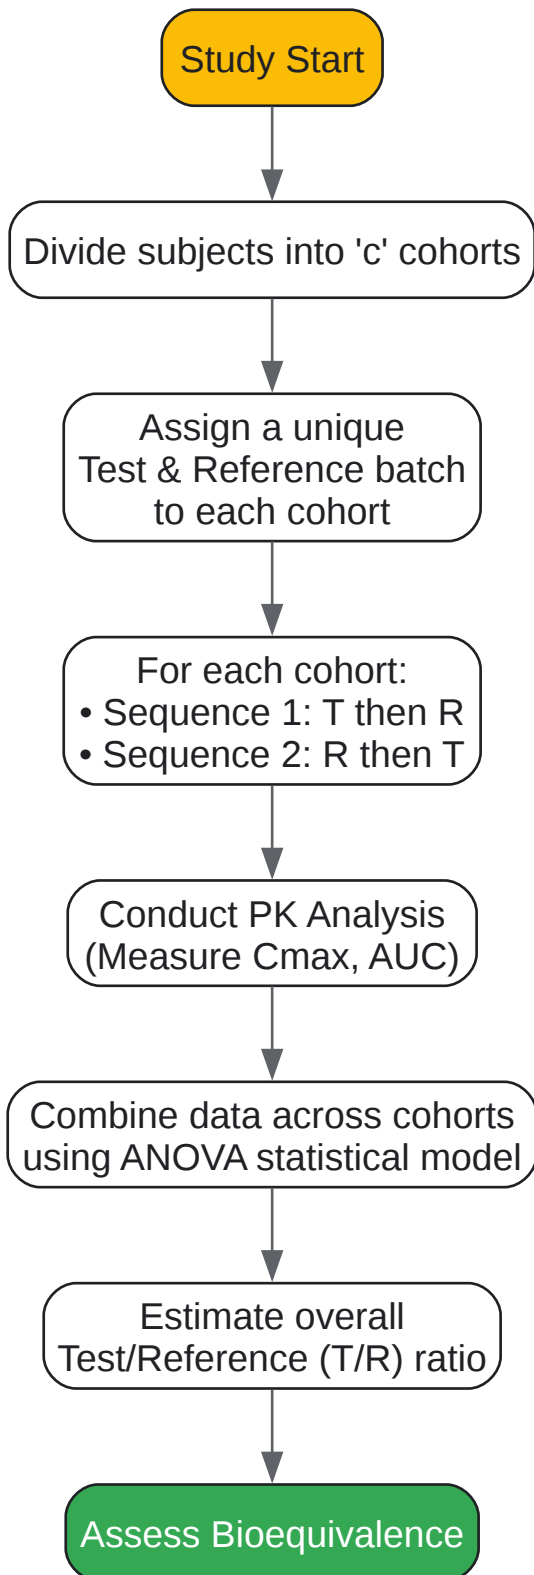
Study Start

Divide subjects into 'c' cohorts

Assign a unique Test & Reference batch to each cohort

For each cohort:
• Sequence 1: T then R
• Sequence 2: R then T

Conduct PK Analysis (Measure Cmax, AUC)

Combine data across cohorts using ANOVA statistical model

Estimate overall Test/Reference (T/R) ratio

Assess Bioequivalence